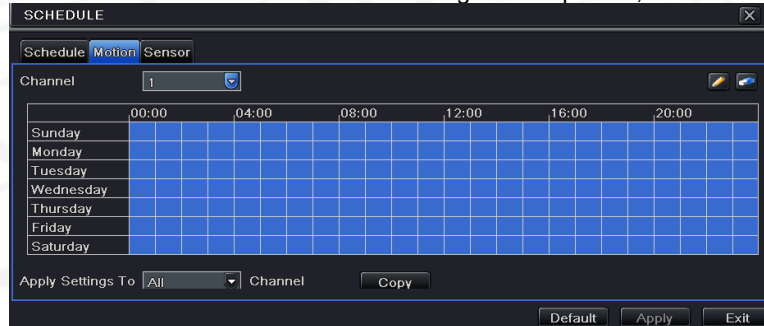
SCHEDULE

Schedule Motion Sensor

Channel 1

| | 00:00 | 04:00 | 08:00 | 12:00 | 16:00 | 20:00 |
|---|---|---|---|---|---|---|
| Sunday | | | | | | |
| Monday | | | | | | |
| Tuesday | | | | | | |
| Wednesday | | | | | | |
| Thursday | | | | | | |
| Friday | | | | | | |
| Saturday | | | | | | |

Apply Settings To All Channel Copy

Default Apply Exit